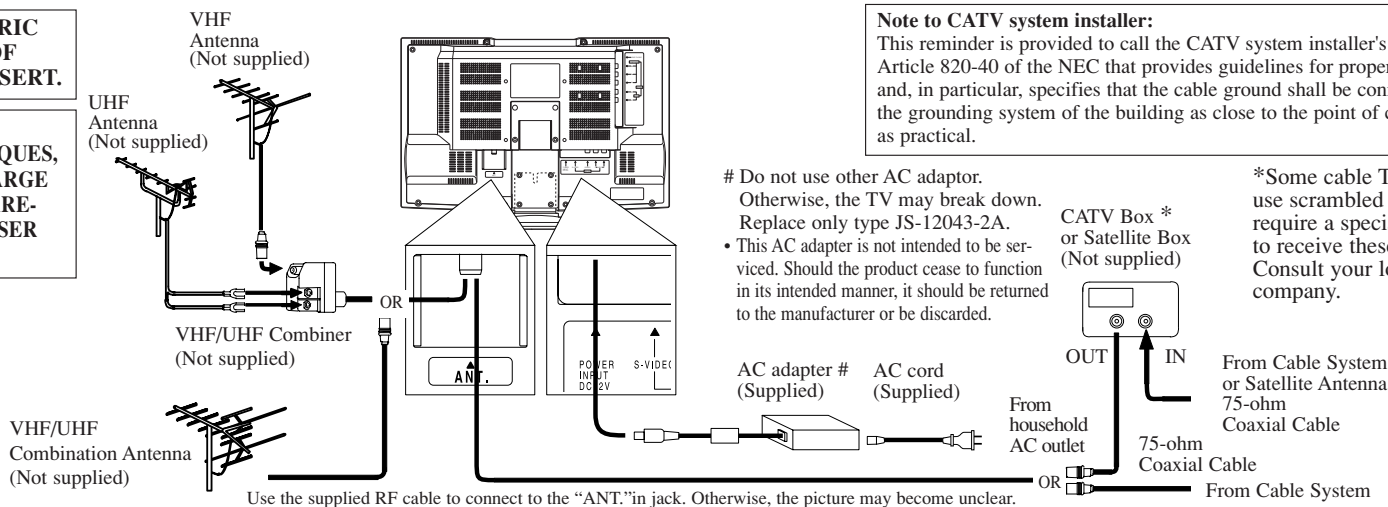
RIC
OF
SERT.

QUES,
ARGE
RE-
SER

VHF
Antenna
(Not supplied)

UHF
Antenna
(Not supplied)

OR

VHF/UHF Combiner
(Not supplied)

VHF/UHF
Combination Antenna
(Not supplied)

ANT.

POWER
INPUT
DC 12V

S-VIDE(

Note to CATV system installer:
This reminder is provided to call the CATV system installer's
Article 820-40 of the NEC that provides guidelines for proper
and, in particular, specifies that the cable ground shall be con
the grounding system of the building as close to the point of c
as practical.

# Do not use other AC adaptor. Otherwise, the TV may break down. Replace only type JS-12043-2A.

• This AC adapter is not intended to be serviced. Should the product cease to function in its intended manner, it should be returned to the manufacturer or be discarded.

CATV Box *
or Satellite Box
(Not supplied)

*Some cable T
use scrambled
require a speci
to receive thes
Consult your lo
company.

AC adapter #
(Supplied)

AC cord
(Supplied)

From
household
AC outlet

OUT

IN

From Cable System
or Satellite Antenna
75-ohm
Coaxial Cable

75-ohm
Coaxial Cable

OR

From Cable System

Use the supplied RF cable to connect to the "ANT."in jack. Otherwise, the picture may become unclear.